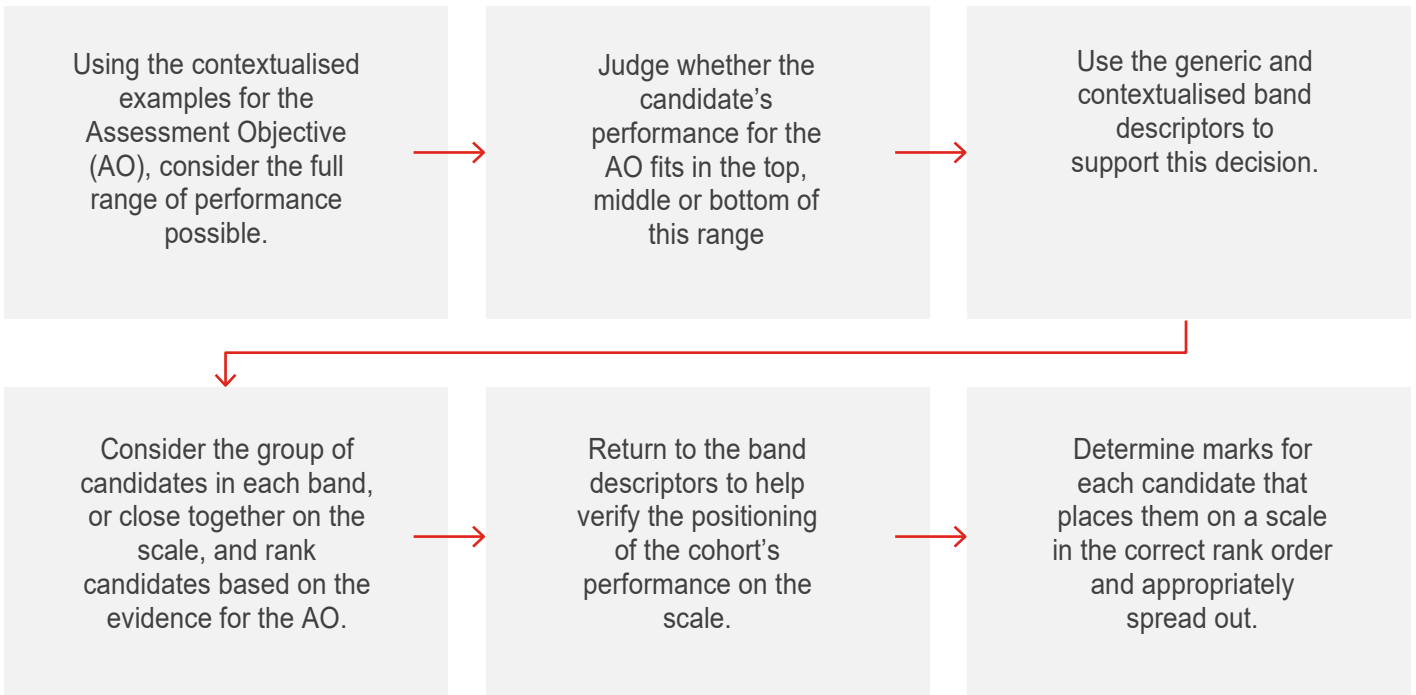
Using the contextualised examples for the Assessment Objective (AO), consider the full range of performance possible.

Judge whether the candidate's performance for the AO fits in the top, middle or bottom of this range

Use the generic and contextualised band descriptors to support this decision.

Consider the group of candidates in each band, or close together on the scale, and rank candidates based on the evidence for the AO.

Return to the band descriptors to help verify the positioning of the cohort's performance on the scale.

Determine marks for each candidate that places them on a scale in the correct rank order and appropriately spread out.